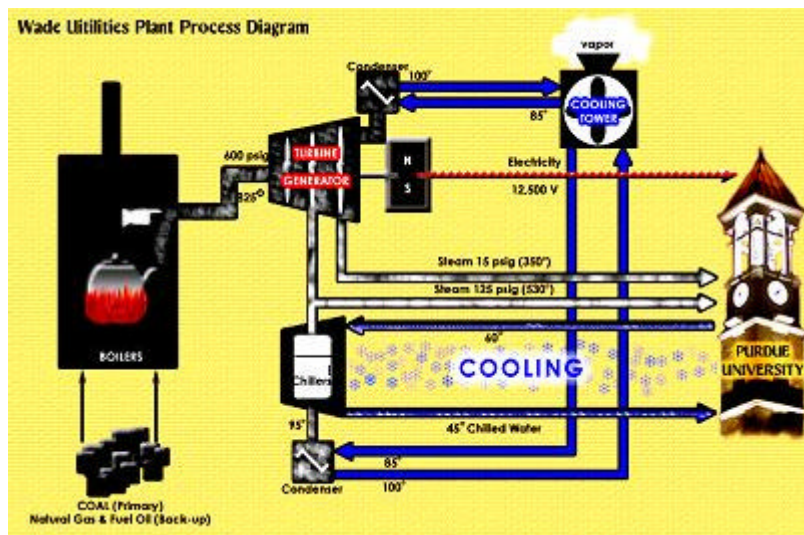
Wade Uitilities Plant Process Diagram

vapor

Condenser

100°

85°

COOLING TOWER

600 psig

TURBINE GENERATOR

828°

N

S

Electricity

12,500 V

Steam 15 psig (350°)

Steam 125 psig (530°)

60°

BOILERS

Chillers

COOLING

PURDUE UNIVERSITY

95°

45° Chilled Water

85°

100°

Condenser

COAL (Primary)
Natural Gas & Fuel Oil (Back-up)